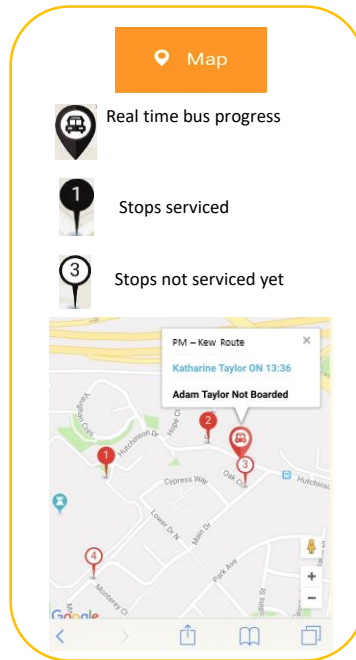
Map

Real time bus progress

1

Stops serviced

3

Stops not serviced yet

PM – Kew Route

×

Katharine Taylor ON 13:36

Adam Taylor Not Boarded

2

1

3

4

Hutchinson Dr

Hope Ct

Oak Ct

Hutchinson

Cypress Way

Lower Dr N

Main Dr

Park Ave

Monterey Ct

+

−

Google